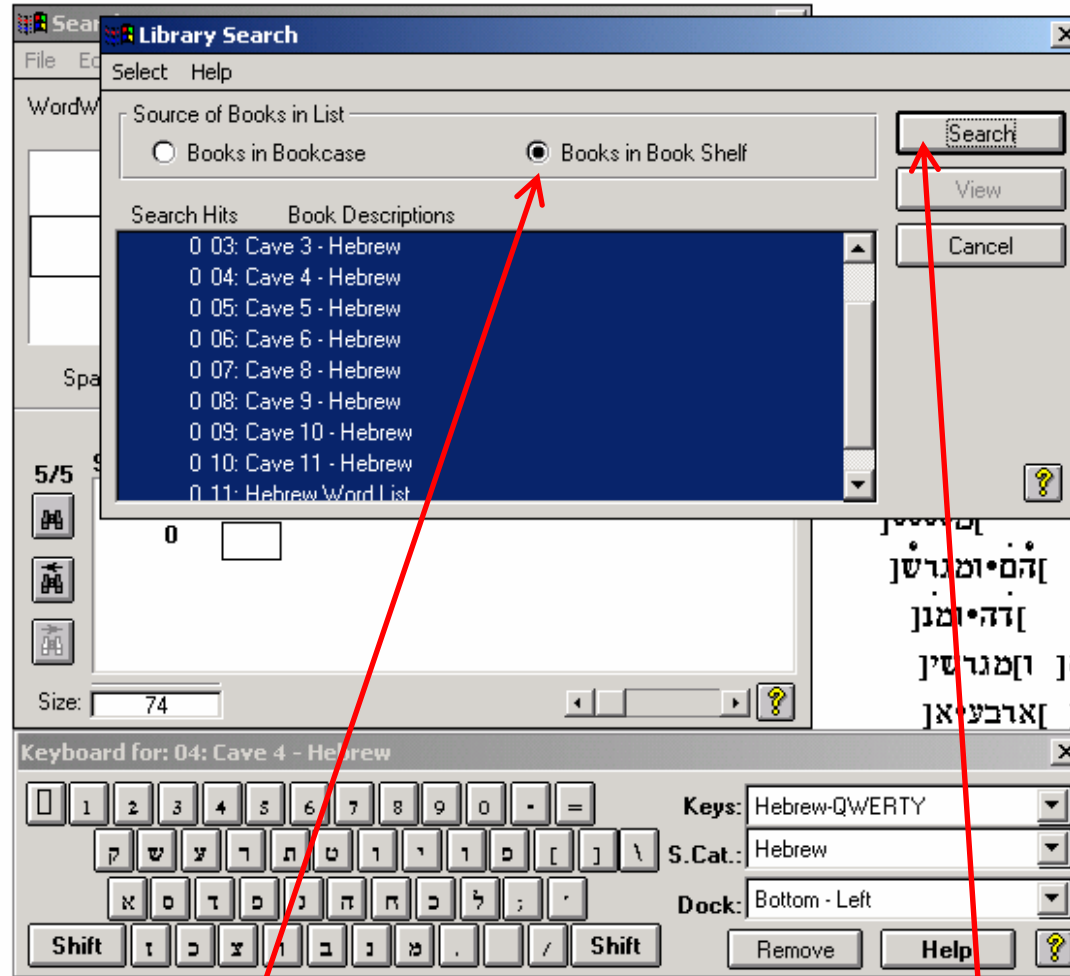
Search
File Ed
WordW
Spa
5/5
0
Size: 74

Library Search
Select Help
Source of Books in List
Books in Bookcase
Books in Book Shelf
Search
View
Cancel
Search Hits Book Descriptions
0 03: Cave 3 - Hebrew
0 04: Cave 4 - Hebrew
0 05: Cave 5 - Hebrew
0 06: Cave 6 - Hebrew
0 07: Cave 8 - Hebrew
0 08: Cave 9 - Hebrew
0 09: Cave 10 - Hebrew
0 10: Cave 11 - Hebrew
0 11: Hebrew Word List
?

]הם•ומגרש[
]דה•ומנ[
]ו]מגרשי[
]ארבעיא[

Keyboard for: 04: Cave 4 - Hebrew
1 2 3 4 5 6 7 8 9 0 - =
ק ש ע ר ת ט ו י ו פ [ ] \
א ס ד פ ג ה ח כ ל ; '
Shift ז כ צ ו ב נ מ . / Shift
Keys: Hebrew-QWERTY
S.Cat.: Hebrew
Dock: Bottom - Left
Remove
Help
?